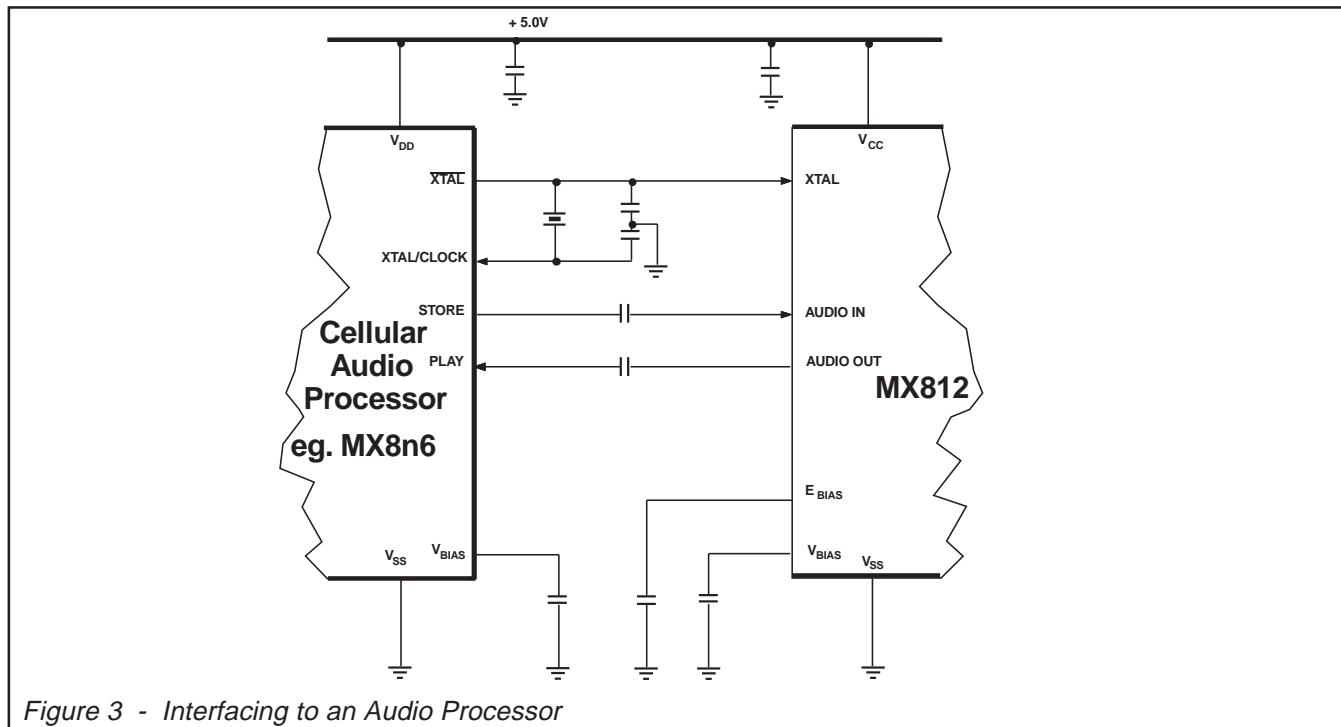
+ 5.0V

$V_{DD}$

$\overline{XTAL}$

XTAL/CLOCK

STORE

PLAY

Cellular Audio Processor eg. MX8n6

$V_{SS}$

$V_{BIAS}$

$V_{CC}$

XTAL

AUDIO IN

AUDIO OUT

MX812

$E_{BIAS}$

$V_{BIAS}$

$V_{SS}$

Figure 3 - Interfacing to an Audio Processor